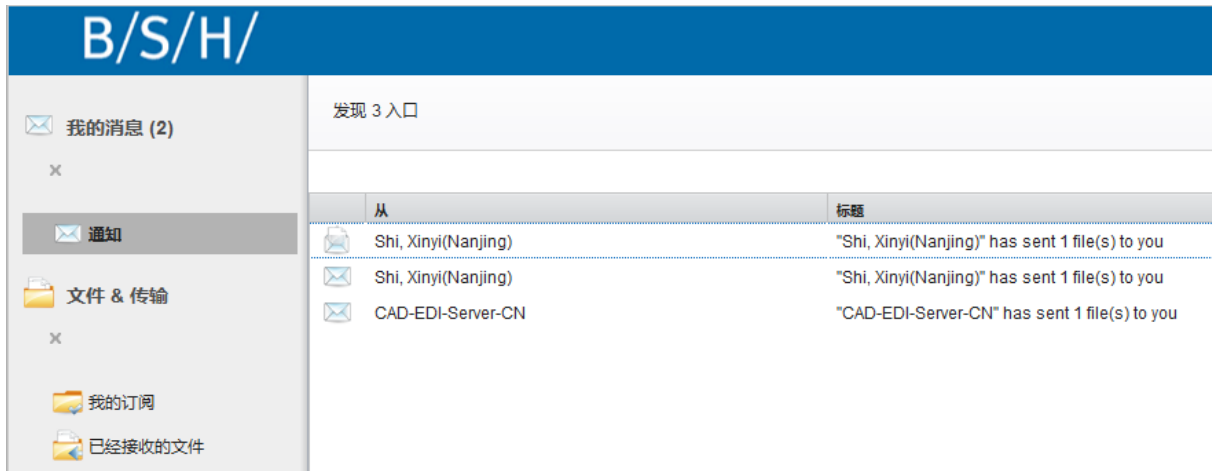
B/S/H/

我的消息 (2)

×

通知

文件 & 传输

×

我的订阅

已经接收的文件

发现 3 入口

| | 从 | 标题 |
|---|---|---|
| | Shi, Xinyi(Nanjing) | "Shi, Xinyi(Nanjing)" has sent 1 file(s) to you |
| | Shi, Xinyi(Nanjing) | "Shi, Xinyi(Nanjing)" has sent 1 file(s) to you |
| | CAD-EDI-Server-CN | "CAD-EDI-Server-CN" has sent 1 file(s) to you |